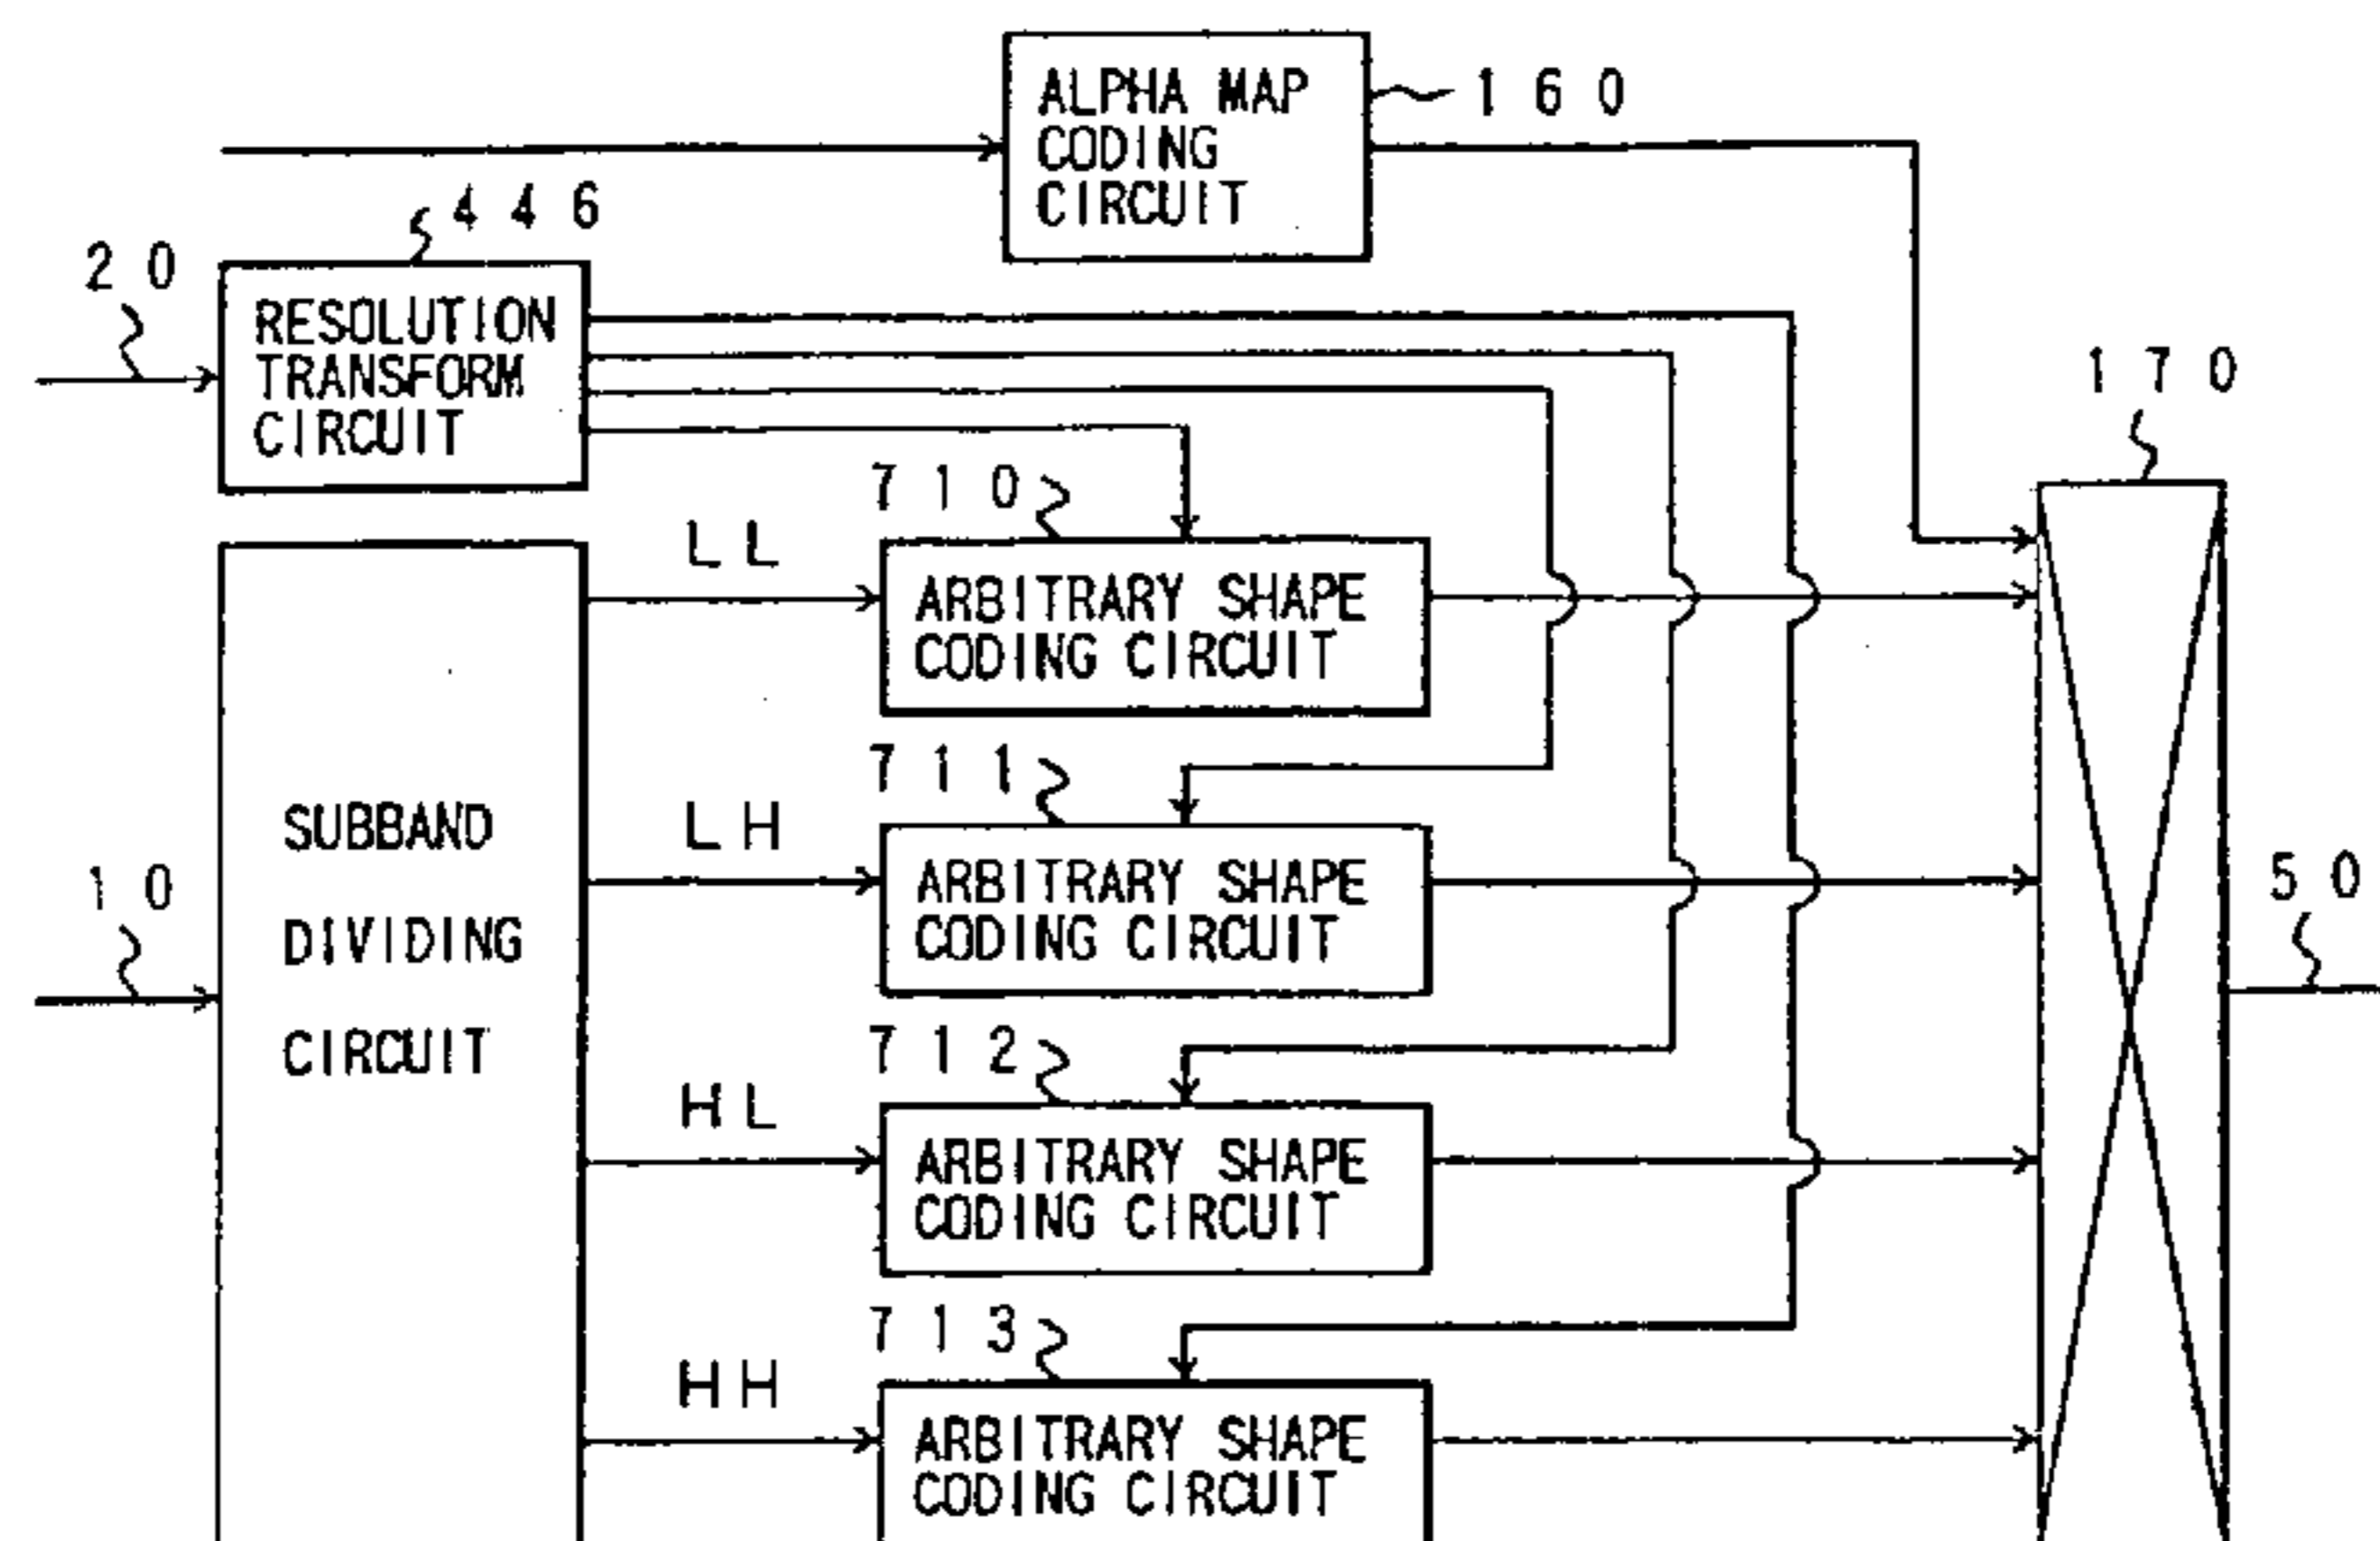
ALPHA MAP CODING CIRCUIT
160
446
20
RESOLUTION TRANSFORM CIRCUIT
170
710
LL
ARBITRARY SHAPE CODING CIRCUIT
711
SUBBAND DIVIDING CIRCUIT
LH
ARBITRARY SHAPE CODING CIRCUIT
10
50
712
HL
ARBITRARY SHAPE CODING CIRCUIT
713
HH
ARBITRARY SHAPE CODING CIRCUIT